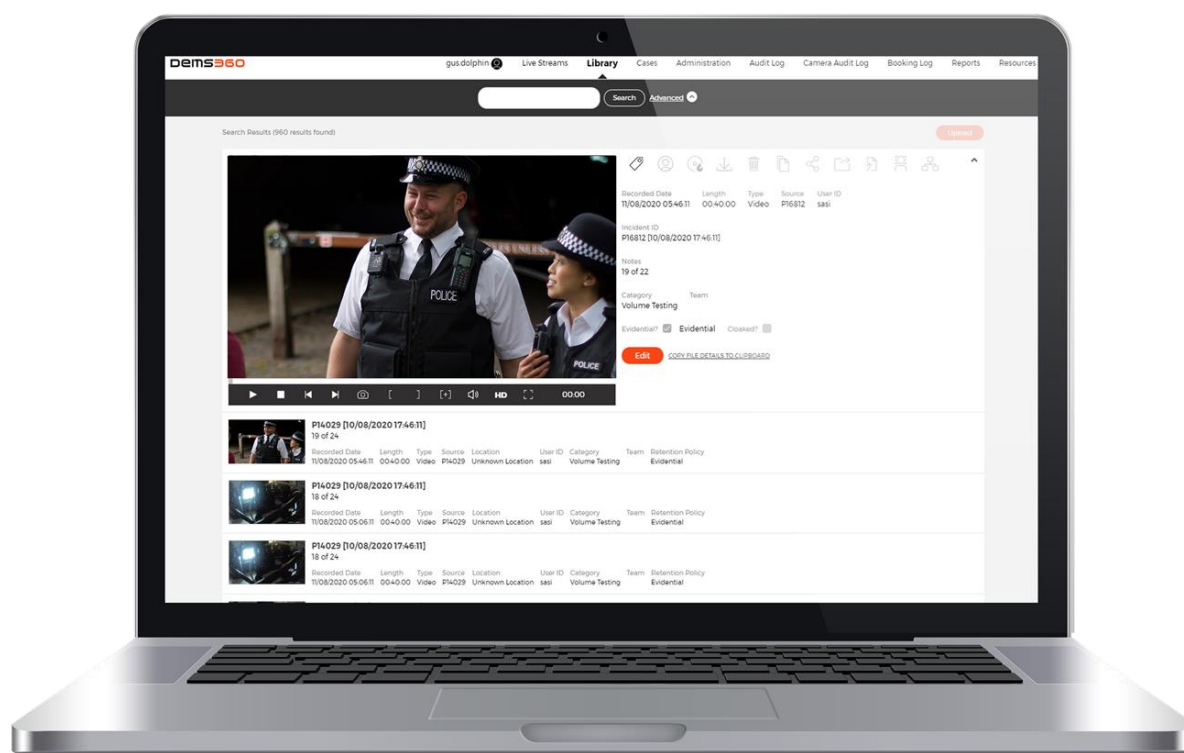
DEMS360

gus.dolphin Live Streams Library Cases Administration Audit Log Camera Audit Log Booking Log Reports Resources

Search Advanced

Search Results (960 results found)

Upload

POLICE

POLICE

HD 00:00

Recorded Date 11/08/2020 05:46:11 Length 00:40:00 Type Video Source P16812 User ID sasi

Incident ID
P16812 [10/08/2020 17:46:11]

Notes
19 of 22

Category Volume Testing Team

Evidential? Evidential Cloaked?

Edit COPY FILE DETAILS TO CLIPBOARD

P14029 [10/08/2020 17:46:11]
19 of 24
Recorded Date 11/08/2020 05:46:11 Length 00:40:00 Type Video Source P14029 Location Unknown Location User ID sasi Category Volume Testing Team Retention Policy Evidential

P14029 [10/08/2020 17:46:11]
18 of 24
Recorded Date 11/08/2020 05:06:11 Length 00:40:00 Type Video Source P14029 Location Unknown Location User ID sasi Category Volume Testing Team Retention Policy Evidential

P14029 [10/08/2020 17:46:11]
18 of 24
Recorded Date 11/08/2020 05:06:11 Length 00:40:00 Type Video Source P14029 Location Unknown Location User ID sasi Category Volume Testing Team Retention Policy Evidential